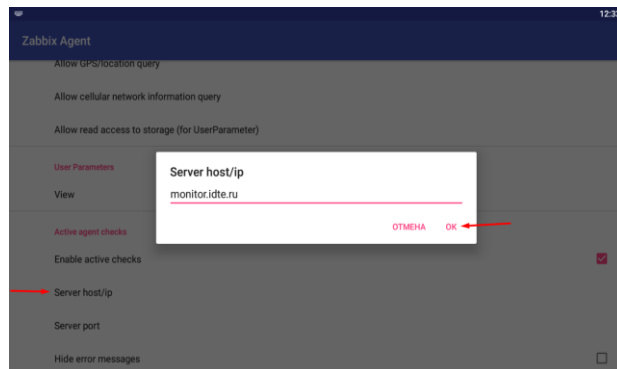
12:3

Zabbix Agent

Allow GPS/location query

Allow cellular network information query

Allow read access to storage (for UserParameter)

User Parameters

View

Active agent checks

Enable active checks

Server host/ip

Server port

Hide error messages

Server host/ip

monitor.idte.ru

ОТМЕНА

OK